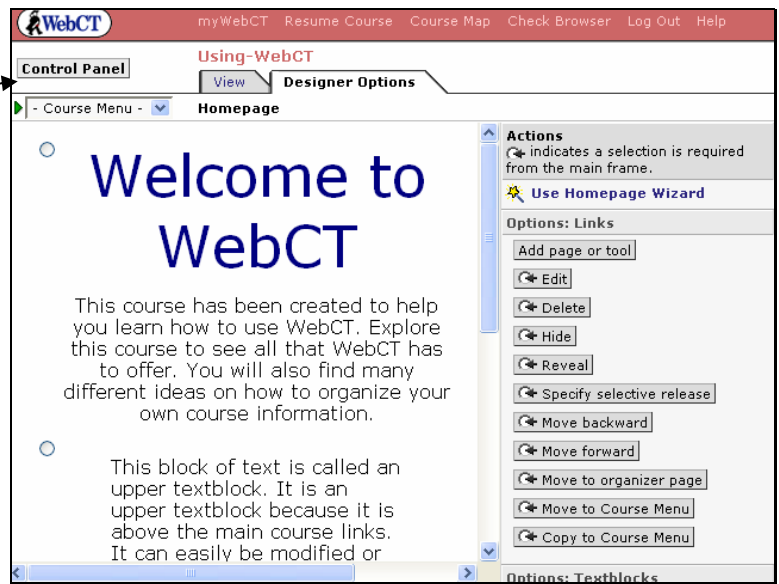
WebCT

myWebCT Resume Course Course Map Check Browser Log Out Help

Control Panel

Using-WebCT

View Designer Options

- Course Menu -

Homepage

Welcome to WebCT

This course has been created to help you learn how to use WebCT. Explore this course to see all that WebCT has to offer. You will also find many different ideas on how to organize your own course information.

This block of text is called an upper textblock. It is an upper textblock because it is above the main course links. It can easily be modified or

Actions
indicates a selection is required from the main frame.

Use Homepage Wizard

Options: Links

Add page or tool

Edit

Delete

Hide

Reveal

Specify selective release

Move backward

Move forward

Move to organizer page

Move to Course Menu

Copy to Course Menu

Options: Textblocks